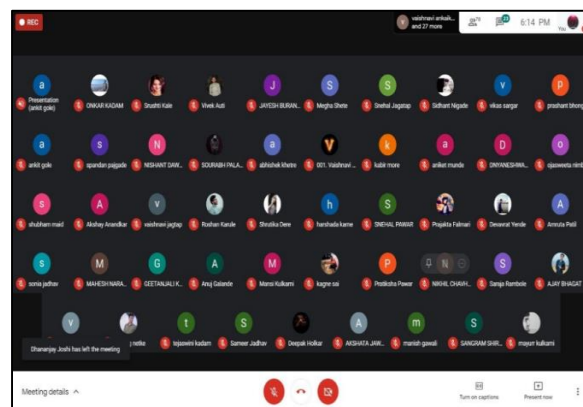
REC

vaishnavi ankaik... and 27 more

6:14 PM

You

a
Presentation (ankit gole)

ONKAR KADAM

Srushti Kale

Vivek Auti

J
JAYESH BURAN...

S
Megha Shete

S
Snehal Jagatap

Sidhant Nigade

v
vikas sargar

P
prashant bhong

a
ankit gole

s
spandan pajgade

N
NISHANT DAW...

SOURABH PALA...

a
abhishek Khetre

V
001. Vaishnavi ...

k
kabir more

a
aniket munde

D
DNYANESHWA...

o
ojasweeta nimb

s
shubham maid

A
Akshay Anandkar

v
vaishnavi jagtap

Roshan Kanule

Shrutika Deore

h
harshada karne

S
SNEHAL PAWAR

Prajakta Falmari

Devavrat Yende

A
Amruta Patil

s
sonia jadhav

M
MAHESH NARA...

G
GEETANJALI K...

A
Anuj Galande

M
Mansi Kulkarni

kagne sai

P
Pratiksha Pawar

N
NIKHIL CHAVH...

S
Sanija Rambole

AJAY BHAGAT

V

netke

t
tejaswini kadam

S
Sameer Jadhav

Deepak Holkar

A
AKSHATA JAW...

m
manish gawali

S
SANGRAM SHIR...

mayuri kulkarni

Dhananjay Joshi has left the meeting

Meeting details

Turn on captions

Present now